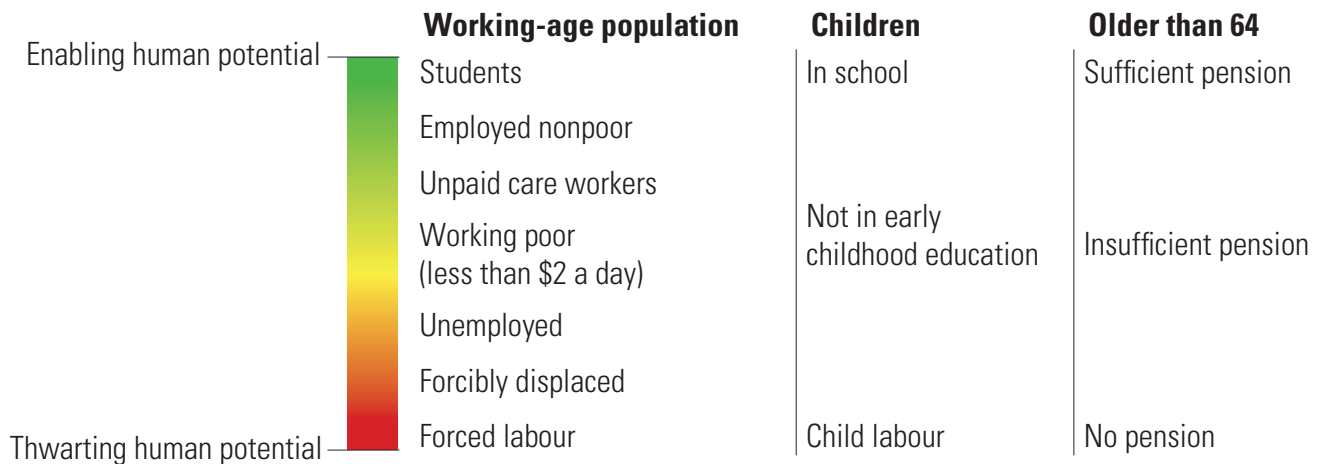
| | Working-age population | Children | Older than 64 |
|---|---|---|---|
| Enabling human potential | Students | In school | Sufficient pension |
| | Employed nonpoor | | |
| | Unpaid care workers | | |
| | Working poor (less than \$2 a day) | Not in early childhood education | Insufficient pension |
| | Unemployed | | |
| | Forcibly displaced | | |
| Thwarting human potential | Forced labour | Child labour | No pension |